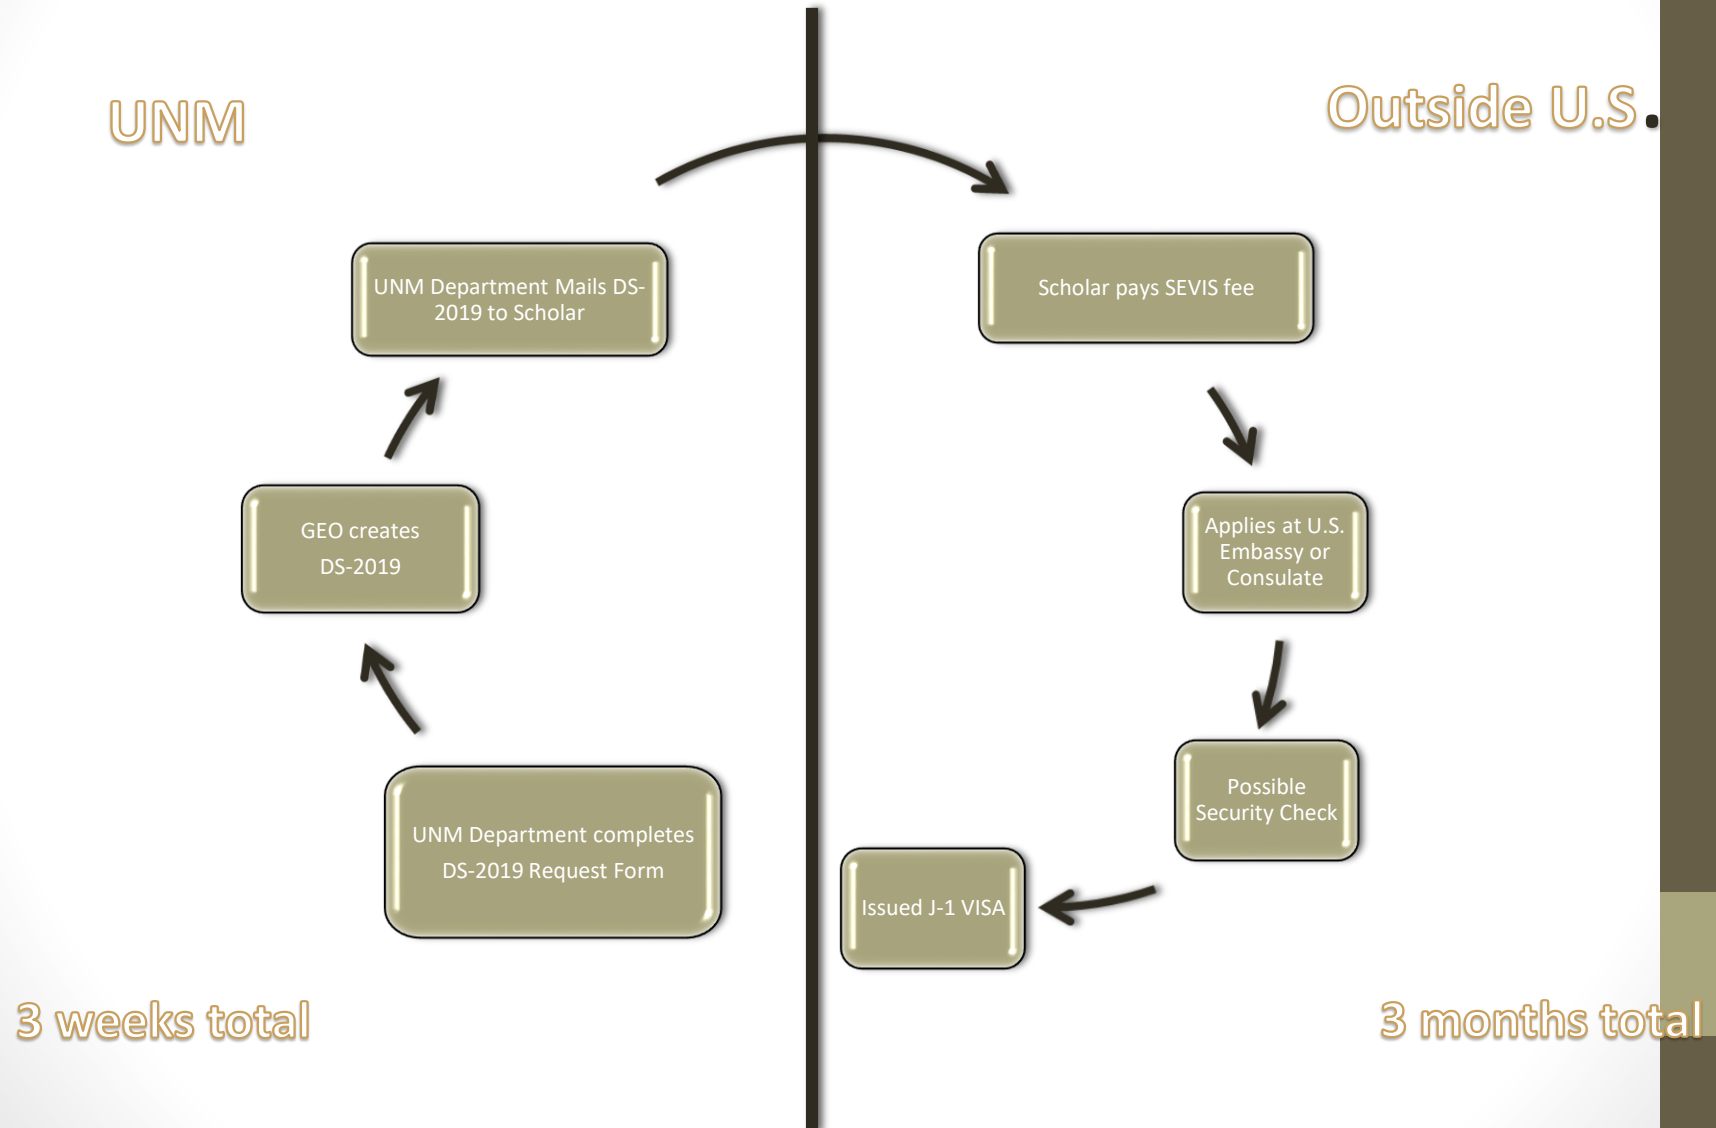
UNM

Outside U.S.

UNM Department Mails DS-2019 to Scholar

GEO creates DS-2019

UNM Department completes DS-2019 Request Form

Scholar pays SEVIS fee

Applies at U.S. Embassy or Consulate

Possible Security Check

Issued J-1 VISA

3 weeks total

3 months total